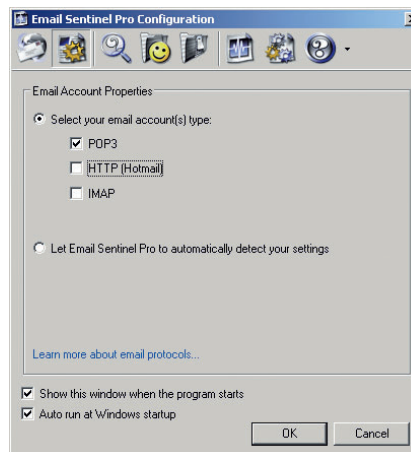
Email Sentinel Pro Configuration

Email Account Properties

Select your email account(s) type:

POP3

HTTP (Hotmail)

IMAP

Let Email Sentinel Pro to automatically detect your settings

Learn more about email protocols...

Show this window when the program starts

Auto run at Windows startup

OK

Cancel